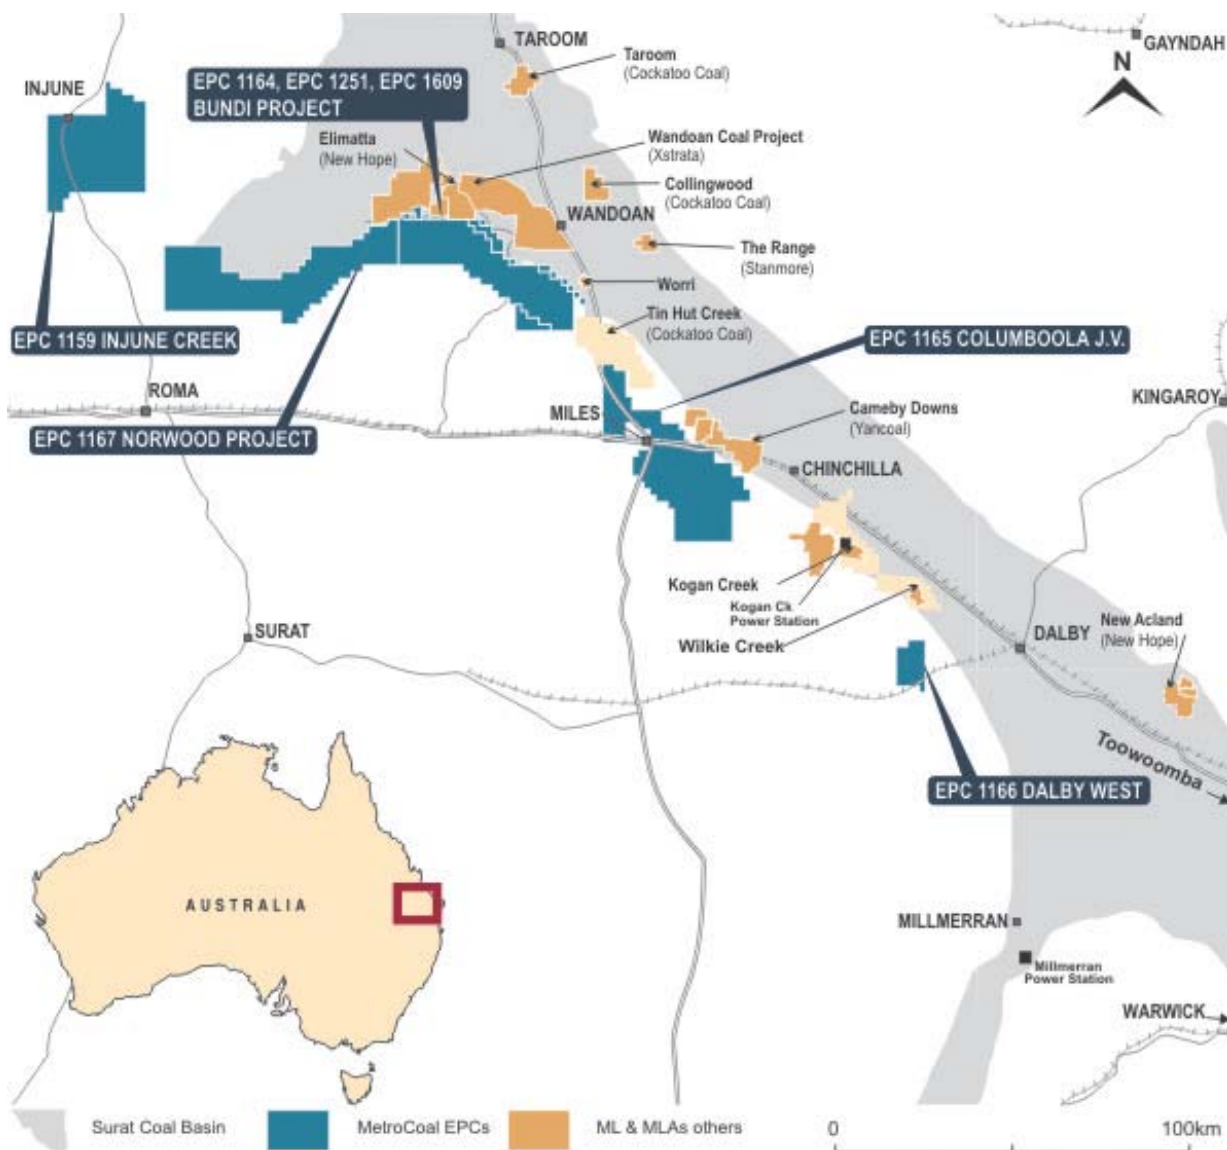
TAROOM
Taroom
(Cockatoo Coal)
GAYNDAH
N
INJUNE
EPC 1164, EPC 1251, EPC 1609
BUNDI PROJECT
Elimatta
(New Hope)
Wandoan Coal Project
(Xstrata)
Collingwood
(Cockatoo Coal)
WANDOAN
The Range
(Stanmore)
Worri
Tin Hut Creek
(Cockatoo Coal)
EPC 1159 INJUNE CREEK
EPC 1165 COLUMBOOLA J.V.
ROMA
KINGAROY
MILES
Cameby Downs
(Yancoal)
EPC 1167 NORWOOD PROJECT
CHINCHILLA
Kogan Creek
Kogan Ck
Power Station
SURAT
Wilkie Creek
DALBY
New Acland
(New Hope)
Toowoomba
EPC 1166 DALBY WEST
AUSTRALIA
MILLMERRAN
Millmerran
Power Station
WARWICK
Surat Coal Basin
MetroCoal EPCs
ML & MLAs others
0
100km